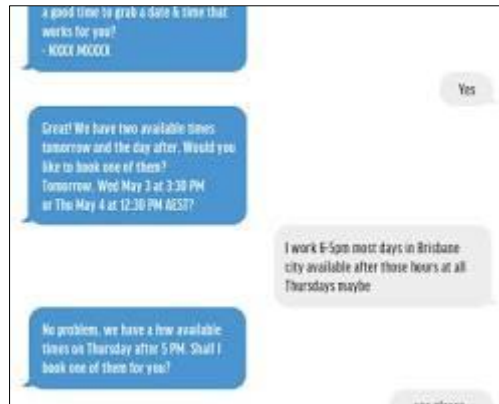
a good time to grab a date & time that works for you?
- XXXX XXXXX

Yes

Great! We have two available times tomorrow and the day after. Would you like to book one of them?
Tomorrow, Wed May 3 at 3:30 PM
or Thu May 4 at 12:30 PM AEST?

I work 6-5pm most days in Brisbane city available after those hours at all Thursdays maybe

No problem, we have a few available times on Thursday after 5 PM. Shall I book one of them for you?

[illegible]